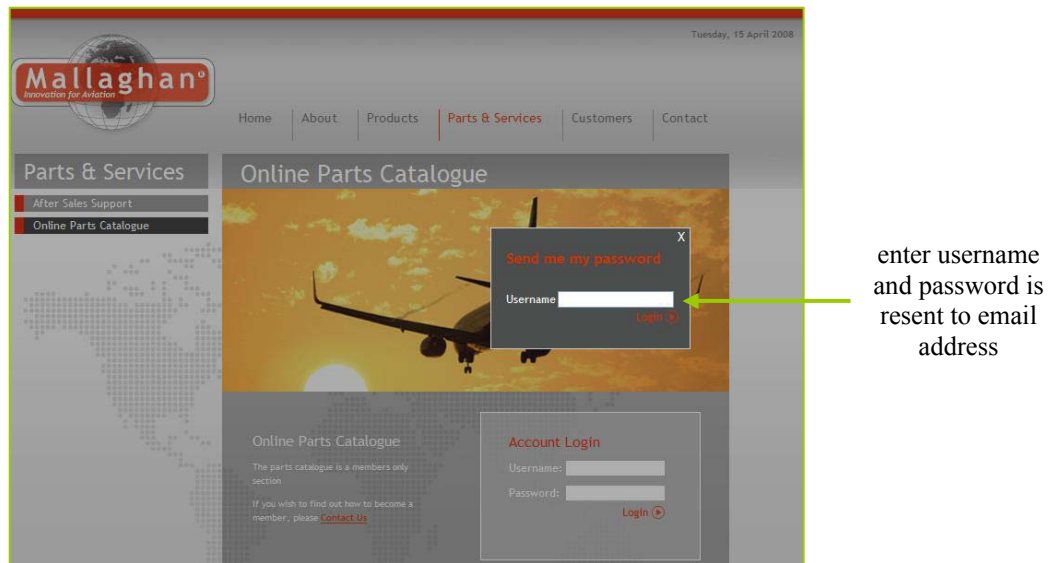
Tuesday, 15 April 2008

Mallaghan®
Innovation for Aviation

Home | About | Products | Parts & Services | Customers | Contact

Parts & Services

After Sales Support
Online Parts Catalogue

Online Parts Catalogue

X
Send me my password

Username

Login

Online Parts Catalogue

The parts catalogue is a members only section

If you wish to find out how to become a member, please Contact Us

Account Login

Username:

Password:

Login

enter username and password is resent to email address